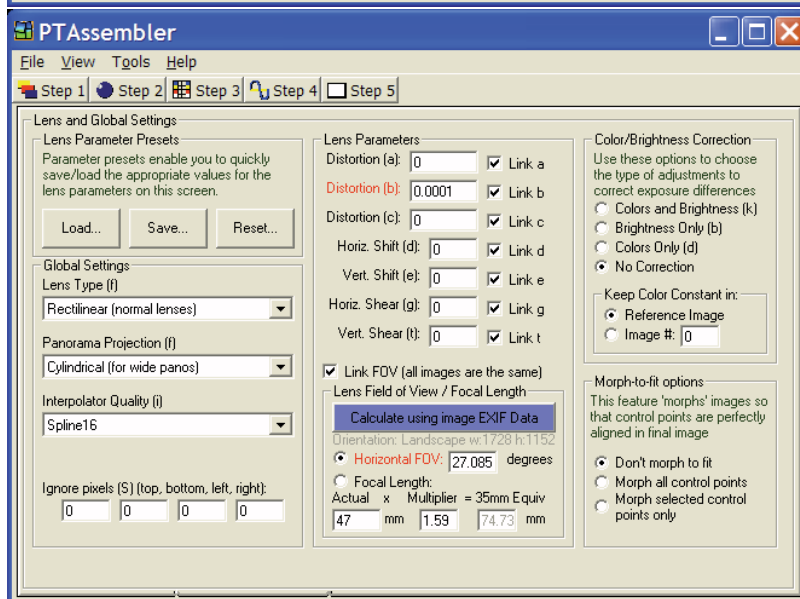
PTAssembler

File View Tools Help

Step 1 Step 2 Step 3 Step 4 Step 5

Lens and Global Settings

Lens Parameter Presets

Parameter presets enable you to quickly save/load the appropriate values for the lens parameters on this screen.

Load... Save... Reset...

Global Settings

Lens Type (f)

Rectilinear (normal lenses)

Panorama Projection (f)

Cylindrical (for wide panos)

Interpolator Quality (i)

Spline16

Ignore pixels (S) (top, bottom, left, right):

0 0 0 0

Lens Parameters

Distortion (a): 0 Link a

Distortion (b): 0.0001 Link b

Distortion (c): 0 Link c

Horiz. Shift (d): 0 Link d

Vert. Shift (e): 0 Link e

Horiz. Shear (g): 0 Link g

Vert. Shear (t): 0 Link t

Link FOV (all images are the same)

Lens Field of View / Focal Length

Calculate using image EXIF Data

Orientation: Landscape w:1728 h:1152

Horizontal FOV: 27.085 degrees

Focal Length:

Actual x Multiplier = 35mm Equiv

47 mm 1.59 74.73 mm

Color/Brightness Correction

Use these options to choose the type of adjustments to correct exposure differences

Colors and Brightness (k)

Brightness Only (b)

Colors Only (d)

No Correction

Keep Color Constant in:

Reference Image

Image #: 0

Morph-to-fit options

This feature 'morphs' images so that control points are perfectly aligned in final image

Don't morph to fit

Morph all control points

Morph selected control points only